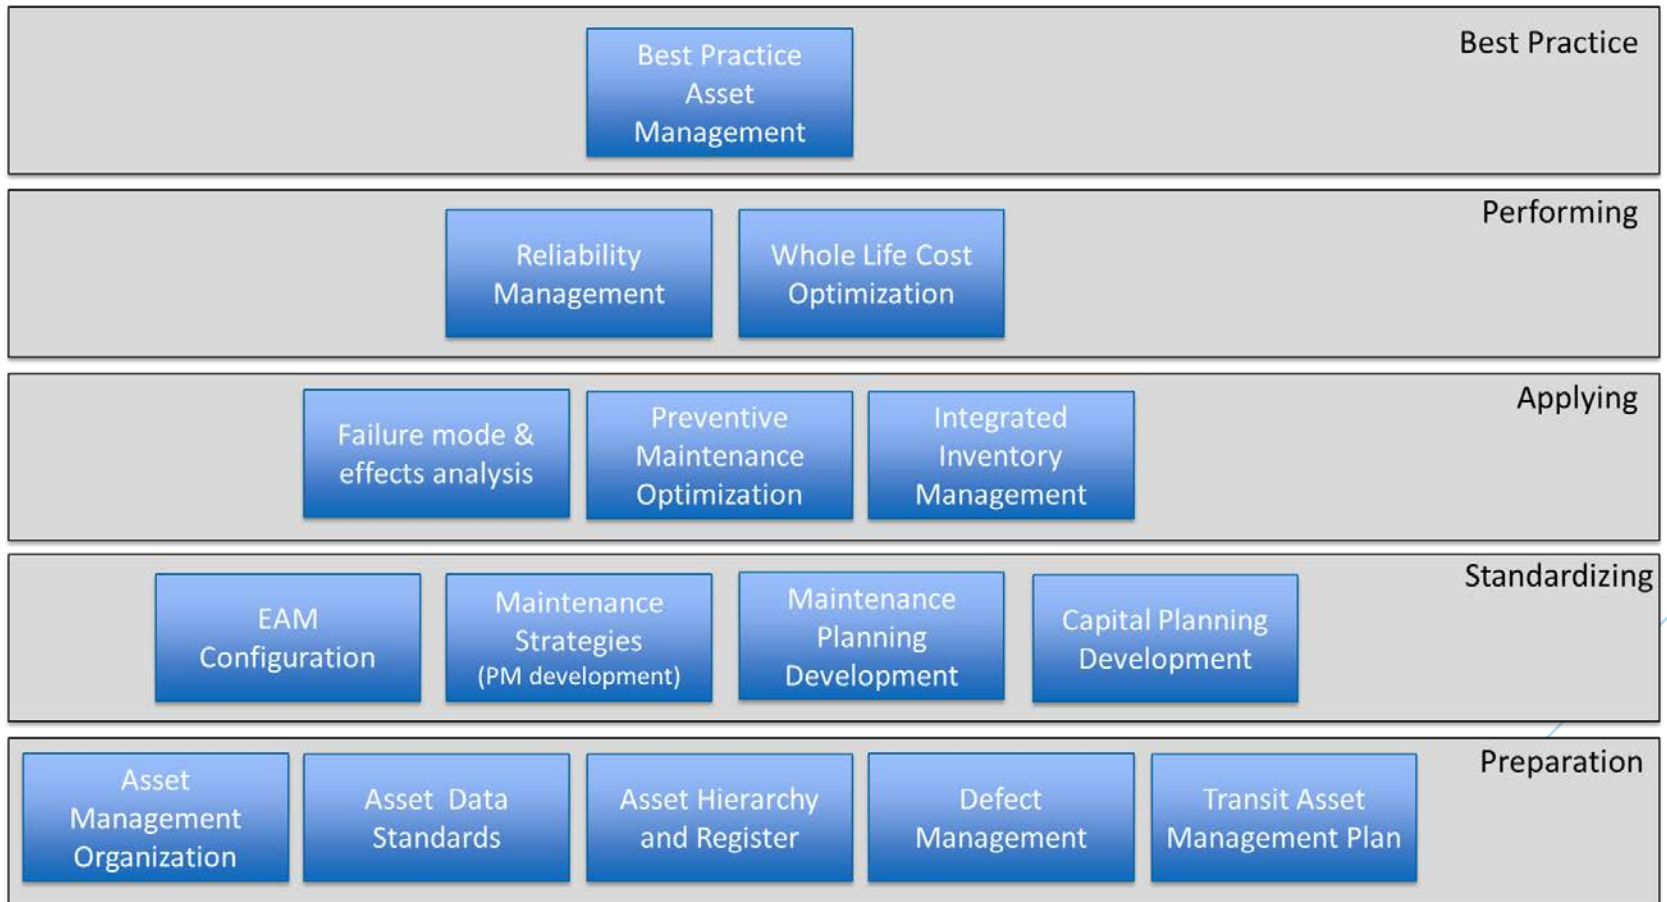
Best Practice Asset Management

Best Practice

Reliability Management

Whole Life Cost Optimization

Performing

Failure mode & effects analysis

Preventive Maintenance Optimization

Integrated Inventory Management

Applying

EAM Configuration

Maintenance Strategies (PM development)

Maintenance Planning Development

Capital Planning Development

Standardizing

Asset Management Organization

Asset Data Standards

Asset Hierarchy and Register

Defect Management

Transit Asset Management Plan

Preparation